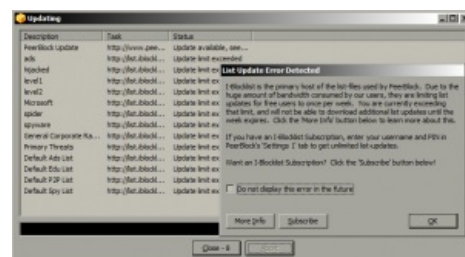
Updating

| Description | Task | Status |
|---|---|---|
| PeerBlock Update | http://www.pee... | Update available, see... |
| ads | http://list.iblockl... | Update limit exceeded |
| hijacked | http://list.iblockl... | Update limit ex |
| level1 | http://list.iblockl... | Update limit ex |
| level2 | http://list.iblockl... | Update limit ex |
| Microsoft | http://list.iblockl... | Update limit ex |
| spider | http://list.iblockl... | Update limit ex |
| spyware | http://list.iblockl... | Update limit ex |
| General Corporate Ra... | http://list.iblockl... | Update limit ex |
| Primary Threats | http://list.iblockl... | Update limit ex |
| Default Ads List | http://list.iblockl... | Update limit ex |
| Default Edu List | http://list.iblockl... | Update limit ex |
| Default P2P List | http://list.iblockl... | Update limit ex |
| Default Spy List | http://list.iblockl... | Update limit ex |

List Update Error Detected

I-Blocklist is the primary host of the list-files used by PeerBlock. Due to the huge amount of bandwidth consumed by our users, they are limiting list updates for free users to once per week. You are currently exceeding that limit, and will not be able to download additional list updates until the week expires. Click the 'More Info' button below to learn more about this.

If you have an I-Blocklist Subscription, enter your username and PIN in PeerBlock's 'Settings' tab to get unlimited list-updates.

Want an I-Blocklist Subscription? Click the 'Subscribe' button below!

Do not display this error in the future

More Info

Subscribe

OK

Close - 8

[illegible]